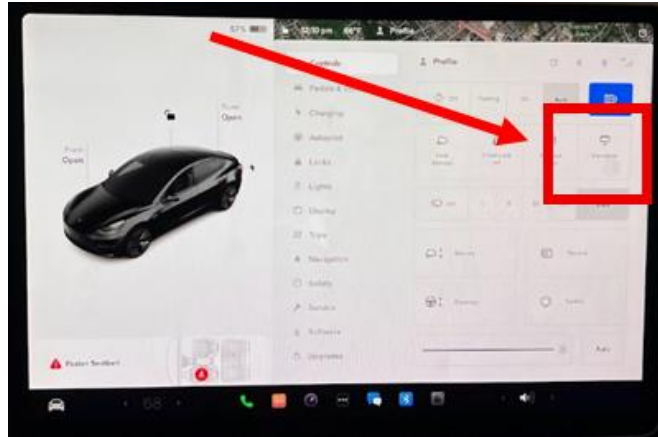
87%

12:50 pm 66°F Profile

Trunk
Open

Frunk
Open

Controls
Pedals & Steering
Charging
Autopilot
Locks
Lights
Display
Trips
Navigation
Safety
Service
Software
Upgrades

Profile

Off
Parking
On
Auto

Auto

Fold Mirrors

Child Lock

Wipers

Mirrors

Steering

Glovebox

Sentry

Passenger Seatbelt

68